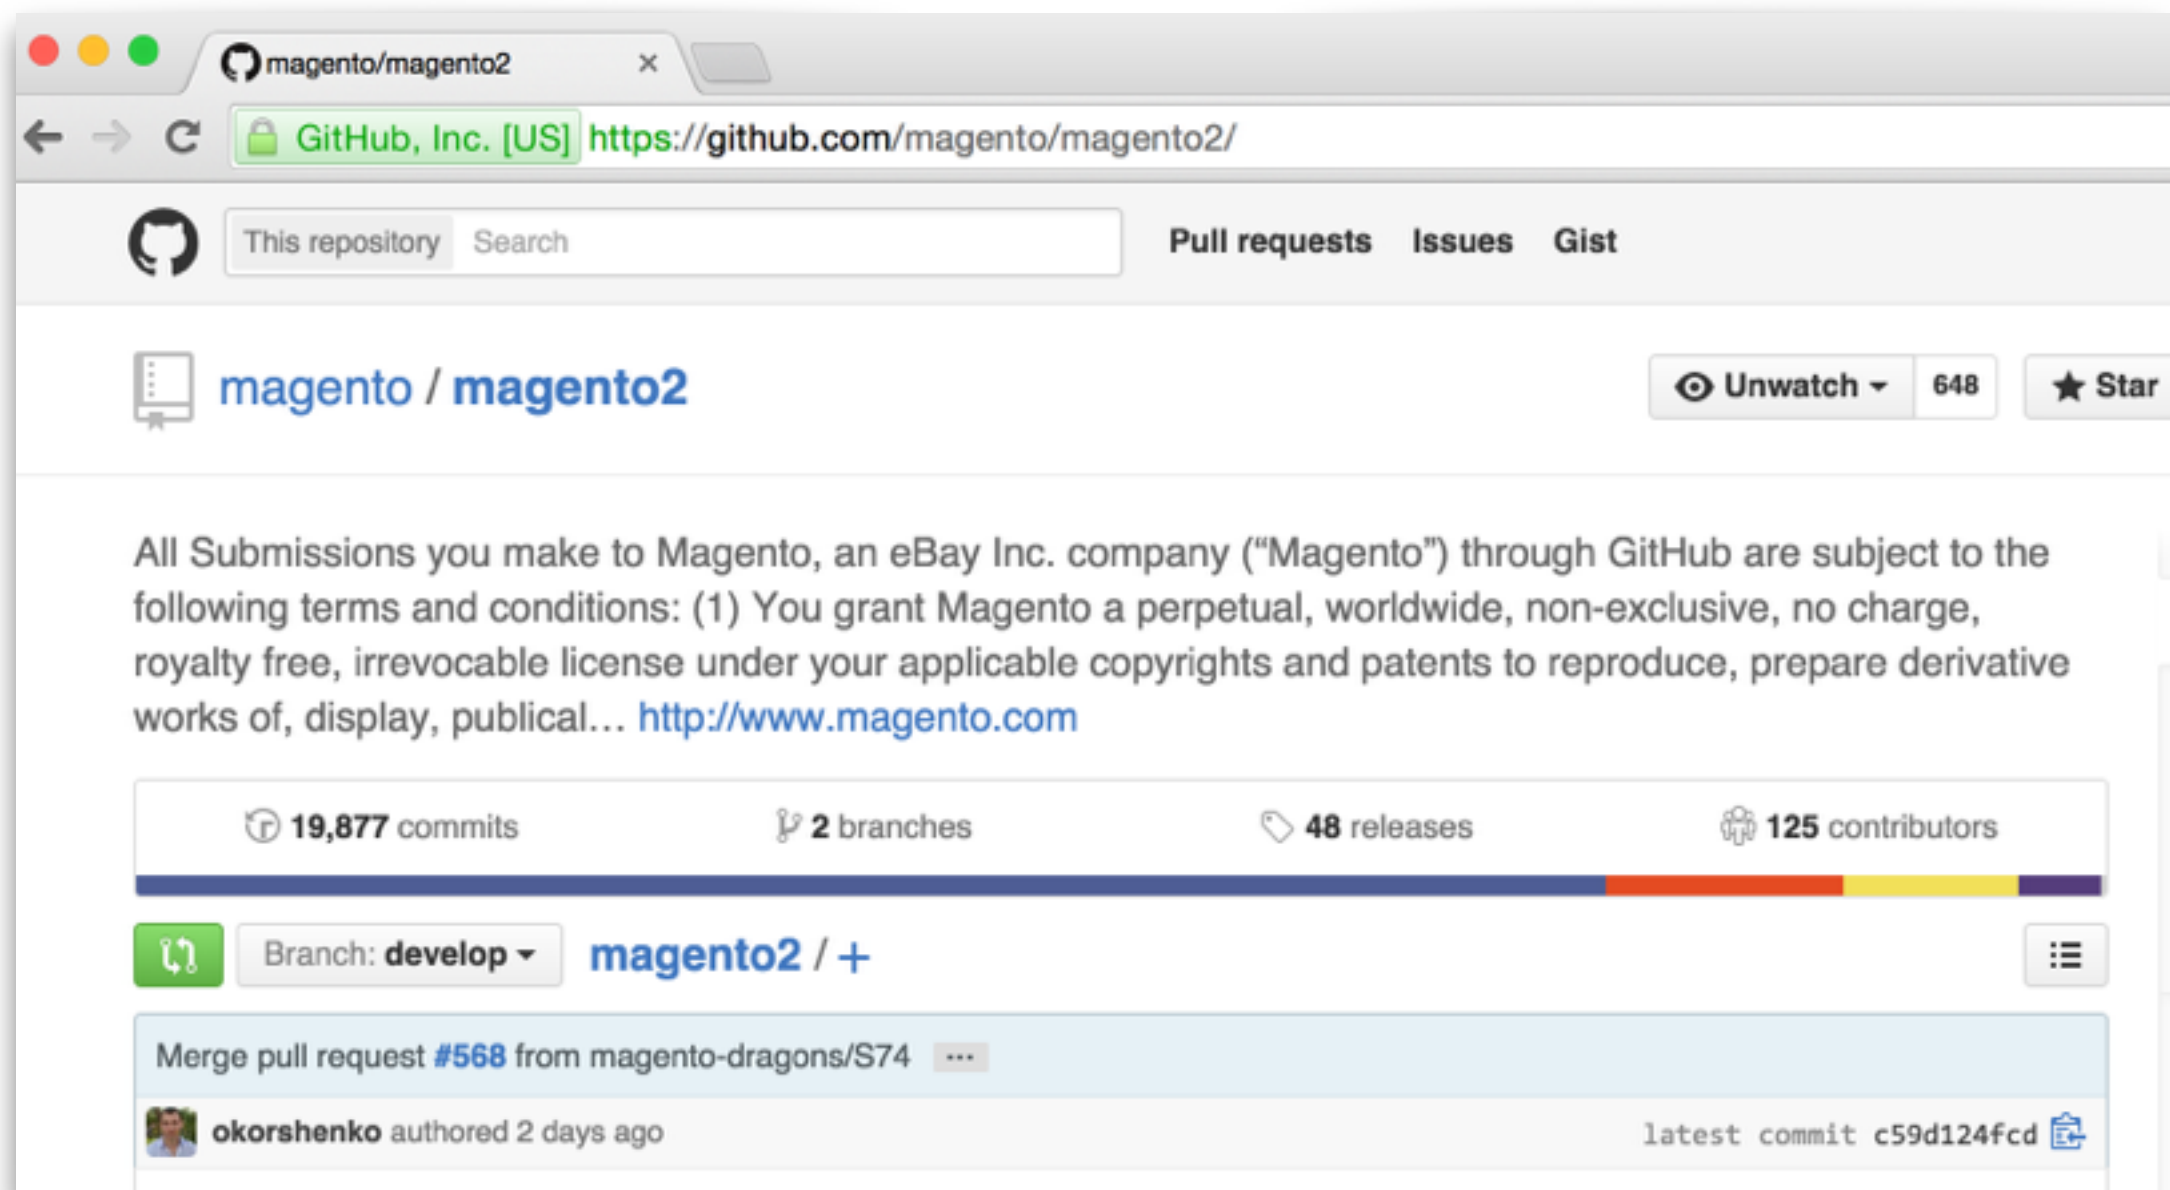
magento/magento2 ×

GitHub, Inc. [US] https://github.com/magento/magento2/

This repository Search Pull requests Issues Gist

magento / magento2

Unwatch 648 Star

All Submissions you make to Magento, an eBay Inc. company ("Magento") through GitHub are subject to the following terms and conditions: (1) You grant Magento a perpetual, worldwide, non-exclusive, no charge, royalty free, irrevocable license under your applicable copyrights and patents to reproduce, prepare derivative works of, display, publical... http://www.magento.com

19,877 commits 2 branches 48 releases 125 contributors

Branch: develop magento2 / +

Merge pull request #568 from magento-dragons/S74 ...

okorshenko authored 2 days ago latest commit c59d124fcd